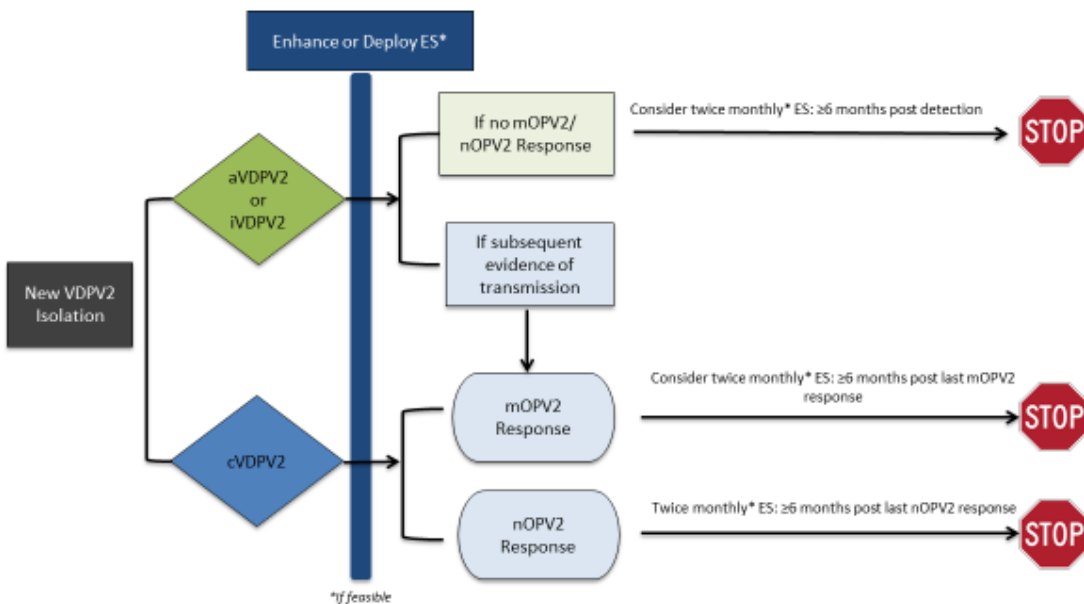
Enhance or Deploy ES*

New VDPV2 Isolation

aVDPV2 or iVDPV2

If no mOPV2/ nOPV2 Response

Consider twice monthly* ES: ≥6 months post detection

STOP

If subsequent evidence of transmission

cVDPV2

mOPV2 Response

Consider twice monthly* ES: ≥6 months post last mOPV2 response

STOP

nOPV2 Response

Twice monthly* ES: ≥6 months post last nOPV2 response

STOP

*If feasible